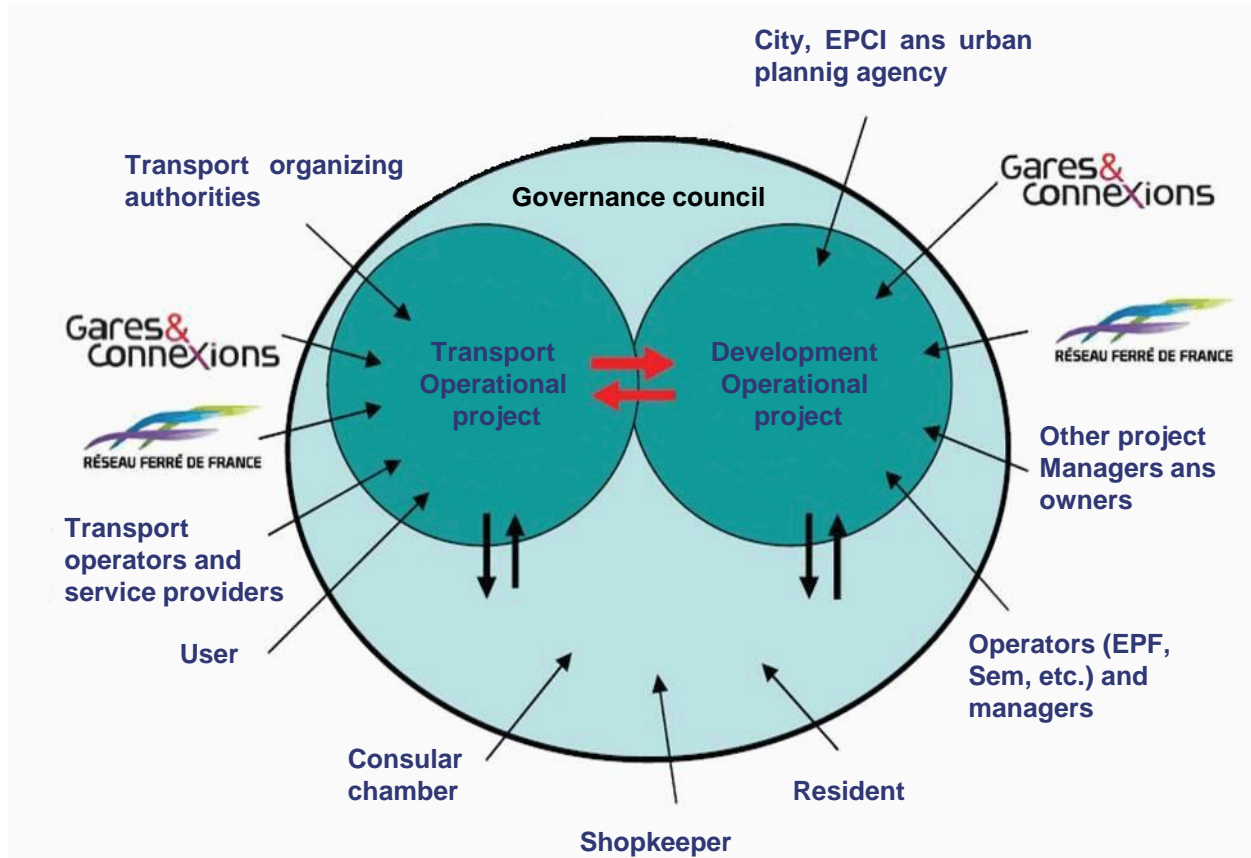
City, EPCI ans urban plannig agency

Transport organizing authorities

Governance council

Gares& connexions

Gares& connexions

Transport Operational project

Development Operational project

RÉSEAU FERRÉ DE FRANCE

RÉSEAU FERRÉ DE FRANCE

Other project Managers ans owners

Transport operators and service providers

User

Operators (EPF, Sem, etc.) and managers

Consular chamber

Resident

Shopkeeper